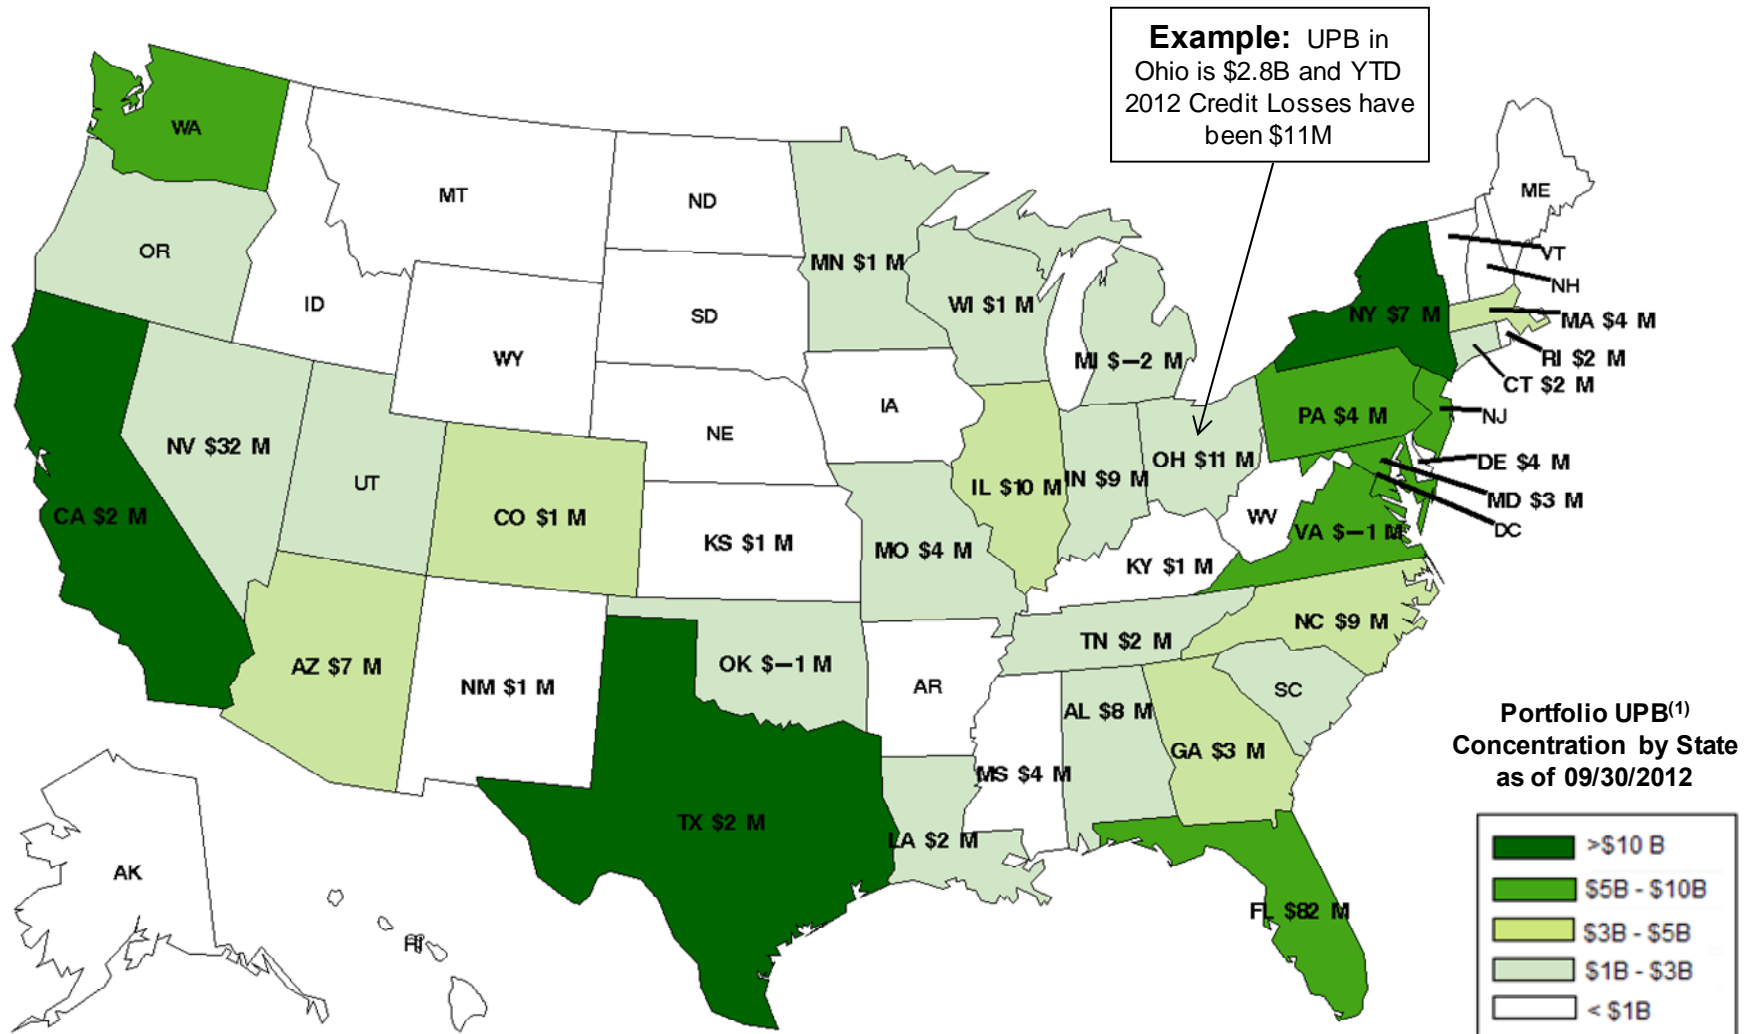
Example: UPB in Ohio is $2.8B and YTD 2012 Credit Losses have been $11M

WA

MT

ND

ME

OR

MN $1 M

VT

NH

ID

SD

WI $1 M

NY $7 M

MA $4 M

WY

MI $–2 M

RI $2 M

CT $2 M

IA

NE

PA $4 M

NJ

NV $32 M

OH $11 M

DE $4 M

UT

IL $10 M

IN $9 M

MD $3 M

CA $2 M

CO $1 M

WV

KS $1 M

VA $–1 M

DC

MO $4 M

KY $1 M

NC $9 M

TN $2 M

AZ $7 M

OK $–1 M

AR

NM $1 M

SC

AL $8 M

GA $3 M

MS $4 M

TX $2 M

LA $2 M

AK

FL $82 M

HI

Portfolio UPB$^{(1)}$ Concentration by State as of 09/30/2012

>$10 B
$5B - $10B
$3B - $5B
$1B - $3B
< $1B